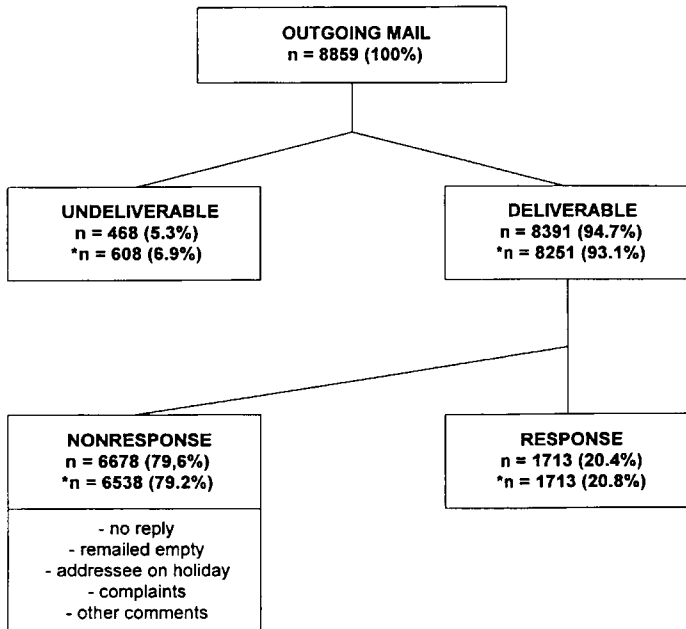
OUTGOING MAIL
n = 8859 (100%)

UNDELIVERABLE
n = 468 (5.3%)
*n = 608 (6.9%)

DELIVERABLE
n = 8391 (94.7%)
*n = 8251 (93.1%)

NONRESPONSE
n = 6678 (79,6%)
*n = 6538 (79.2%)

- no reply
- remailed empty
- addressee on holiday
- complaints
- other comments

RESPONSE
n = 1713 (20.4%)
*n = 1713 (20.8%)